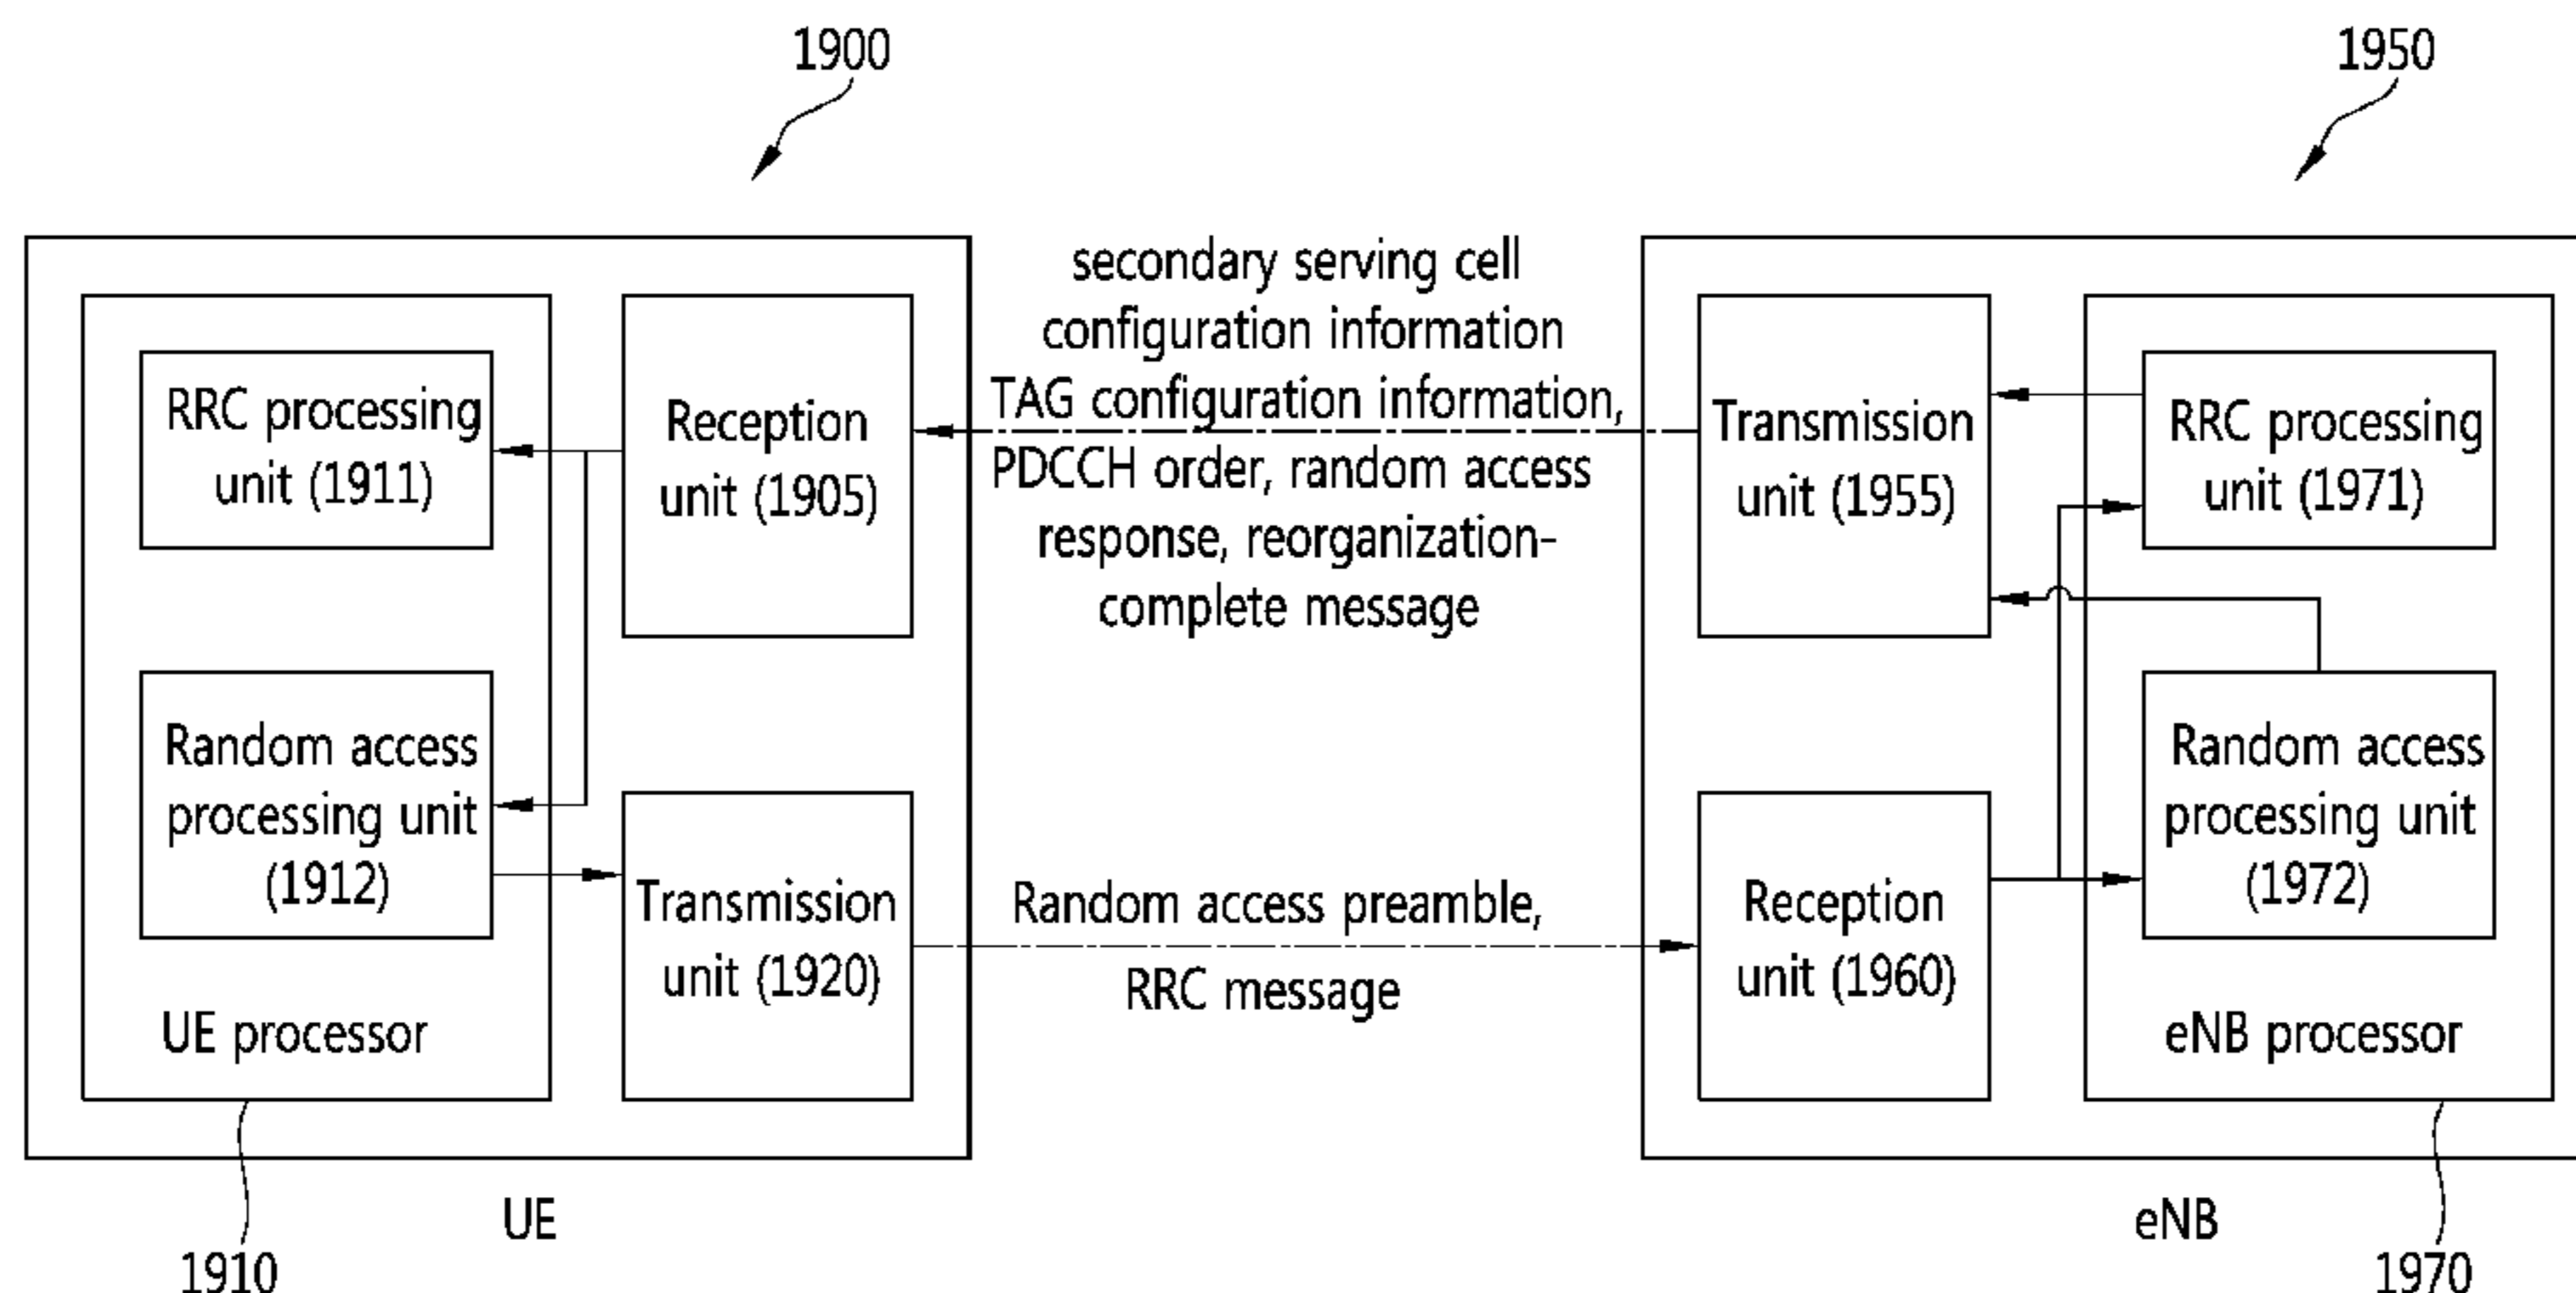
1900

1950

RRC processing unit (1911)

Reception unit (1905)

Random access processing unit (1912)

Transmission unit (1920)

UE processor

secondary serving cell configuration information TAG configuration information, PDCCH order, random access response, reorganization-complete message

Random access preamble, RRC message

Transmission unit (1955)

RRC processing unit (1971)

Random access processing unit (1972)

Reception unit (1960)

eNB processor

1910

UE

eNB

1970